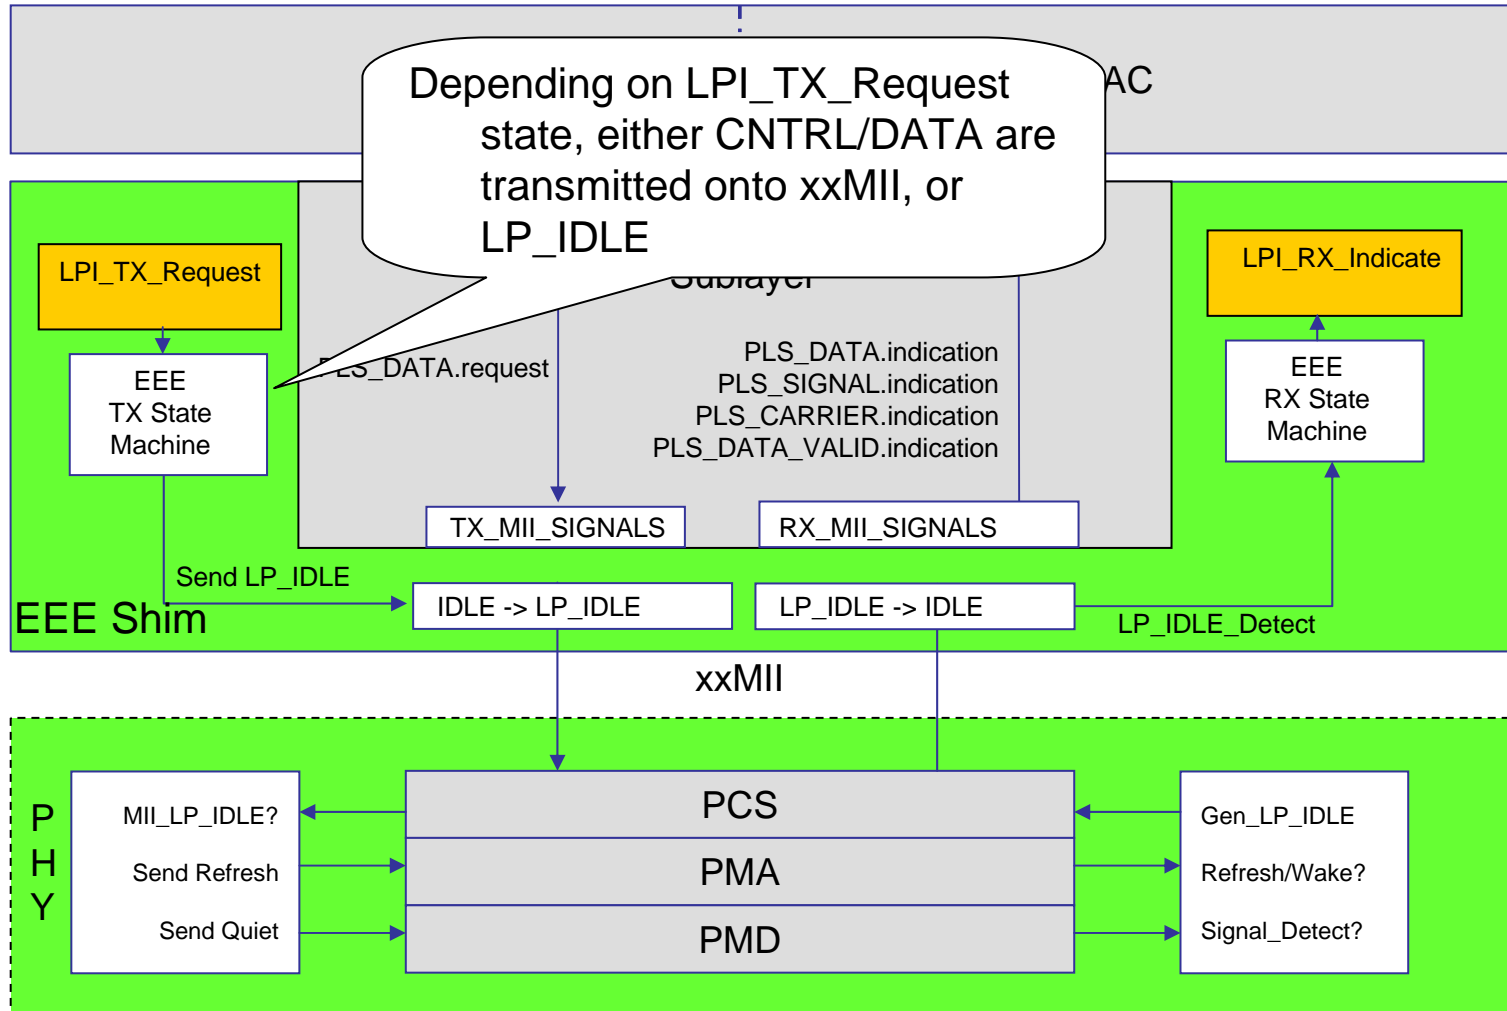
AC

Depending on LPI_TX_Request state, either CNTRL/DATA are transmitted onto xxMII, or LP_IDLE

Sublayer

LPI_TX_Request

EEE TX State Machine

PLS_DATA.request

PLS_DATA.indication
PLS_SIGNAL.indication
PLS_CARRIER.indication
PLS_DATA_VALID.indication

LPI_RX_Indicate

EEE RX State Machine

TX_MII_SIGNALS

RX_MII_SIGNALS

Send LP_IDLE

IDLE -> LP_IDLE

LP_IDLE -> IDLE

EEE Shim

LP_IDLE_Detect

xxMII

P H Y

MII_LP_IDLE?

Send Refresh

Send Quiet

PCS

PMA

PMD

Gen_LP_IDLE

Refresh/Wake?

Signal_Detect?